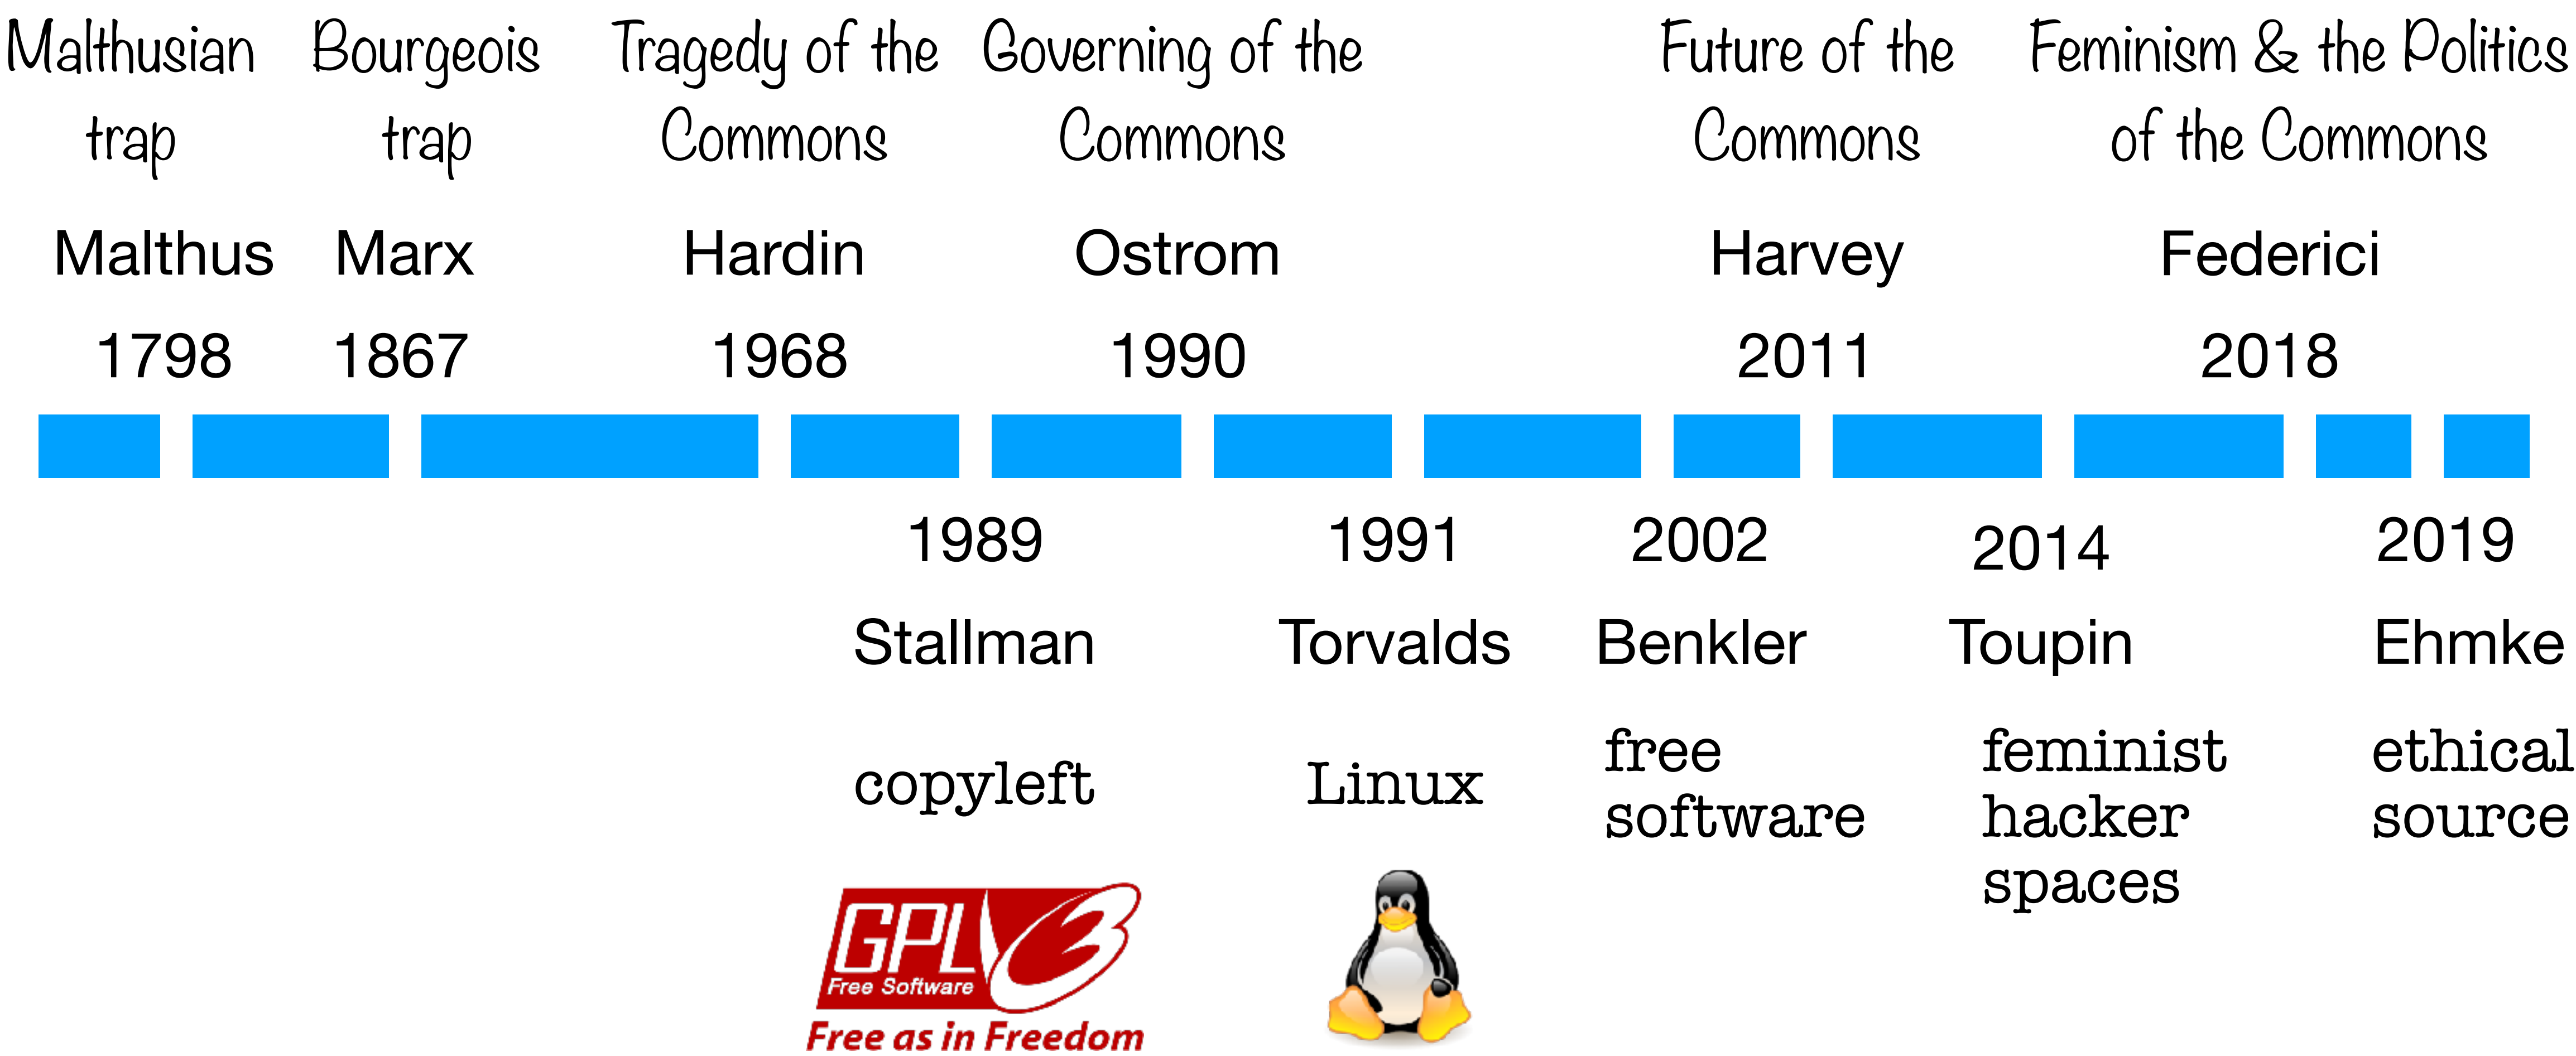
Malthusian trap
Malthus
1798

Bourgeois trap
Marx
1867

Tragedy of the Commons
Hardin
1968

Governing of the Commons
Ostrom
1990

Future of the Commons
Harvey
2011

Feminism & the Politics of the Commons
Federici
2018

1989
Stallman
copyleft
GPLv3
Free Software
Free as in Freedom

1991
Torvalds
Linux

2002
Benkler
free software

2014
Toupin
feminist hacker spaces

2019
Ehmke
ethical source